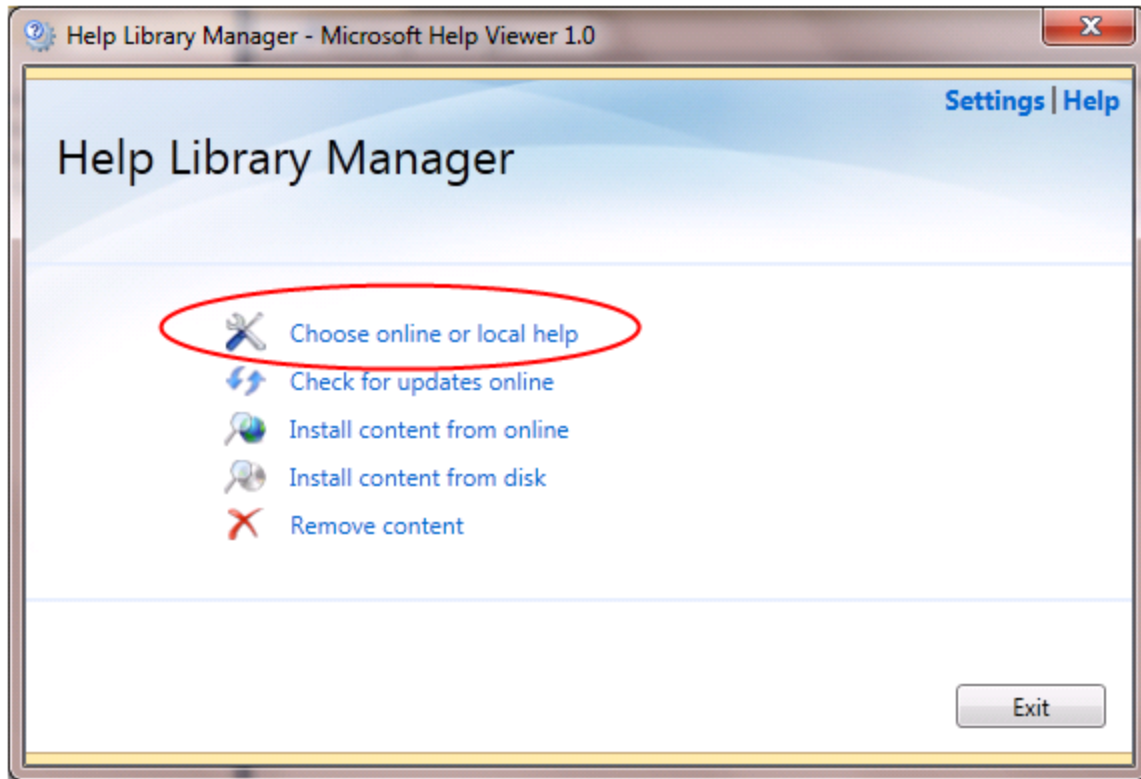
Help Library Manager - Microsoft Help Viewer 1.0

Settings | Help

Help Library Manager

Choose online or local help
Check for updates online
Install content from online
Install content from disk
Remove content

Exit